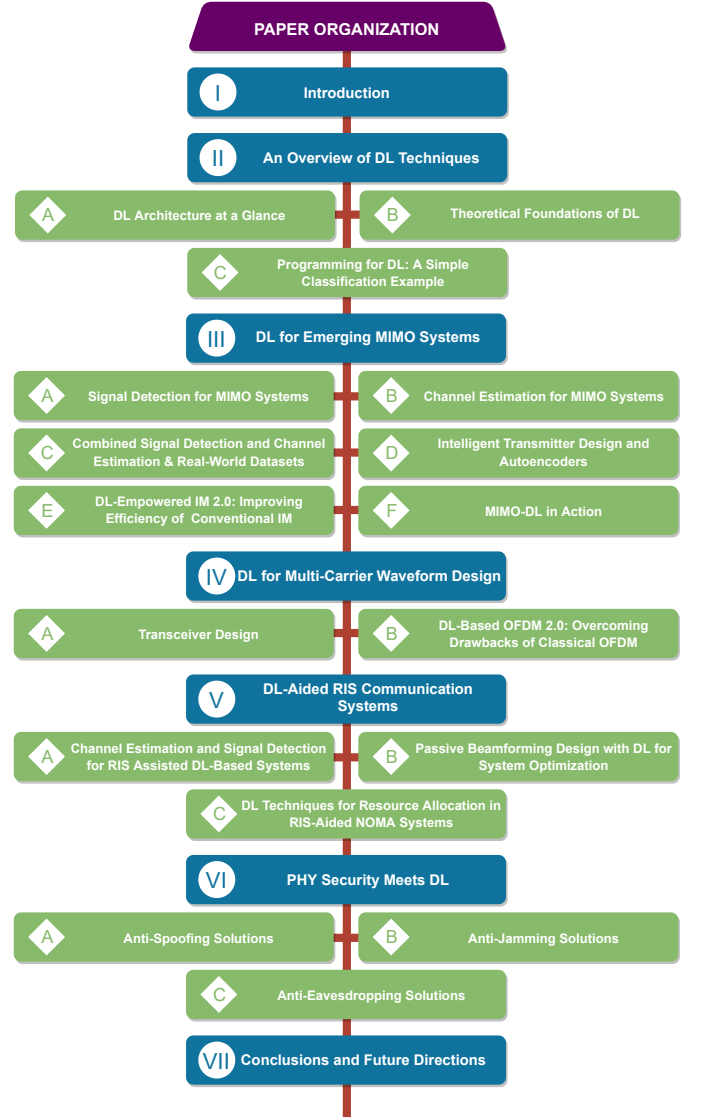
PAPER ORGANIZATION

I Introduction

II An Overview of DL Techniques

A DL Architecture at a Glance

B Theoretical Foundations of DL

C Programming for DL: A Simple Classification Example

III DL for Emerging MIMO Systems

A Signal Detection for MIMO Systems

B Channel Estimation for MIMO Systems

C Combined Signal Detection and Channel Estimation & Real-World Datasets

D Intelligent Transmitter Design and Autoencoders

E DL-Empowered IM 2.0: Improving Efficiency of Conventional IM

F MIMO-DL in Action

IV DL for Multi-Carrier Waveform Design

A Transceiver Design

B DL-Based OFDM 2.0: Overcoming Drawbacks of Classical OFDM

V DL-Aided RIS Communication Systems

A Channel Estimation and Signal Detection for RIS Assisted DL-Based Systems

B Passive Beamforming Design with DL for System Optimization

C DL Techniques for Resource Allocation in RIS-Aided NOMA Systems

VI PHY Security Meets DL

A Anti-Spoofing Solutions

B Anti-Jamming Solutions

C Anti-Eavesdropping Solutions

VII Conclusions and Future Directions